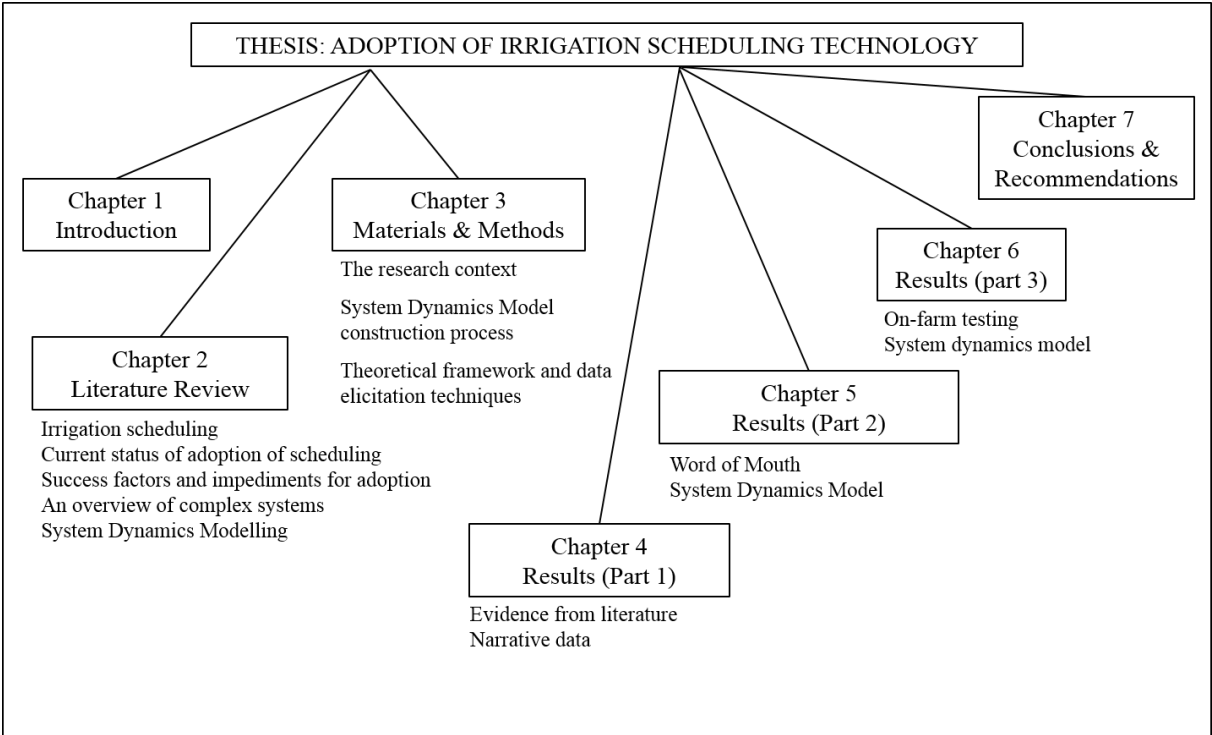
THESIS: ADOPTION OF IRRIGATION SCHEDULING TECHNOLOGY

Chapter 1
Introduction

Chapter 2
Literature Review

Irrigation scheduling
Current status of adoption of scheduling
Success factors and impediments for adoption
An overview of complex systems
System Dynamics Modelling

Chapter 3
Materials & Methods

The research context

System Dynamics Model construction process

Theoretical framework and data elicitation techniques

Chapter 4
Results (Part 1)

Evidence from literature
Narrative data

Chapter 5
Results (Part 2)

Word of Mouth
System Dynamics Model

Chapter 6
Results (part 3)

On-farm testing
System dynamics model

Chapter 7
Conclusions & Recommendations